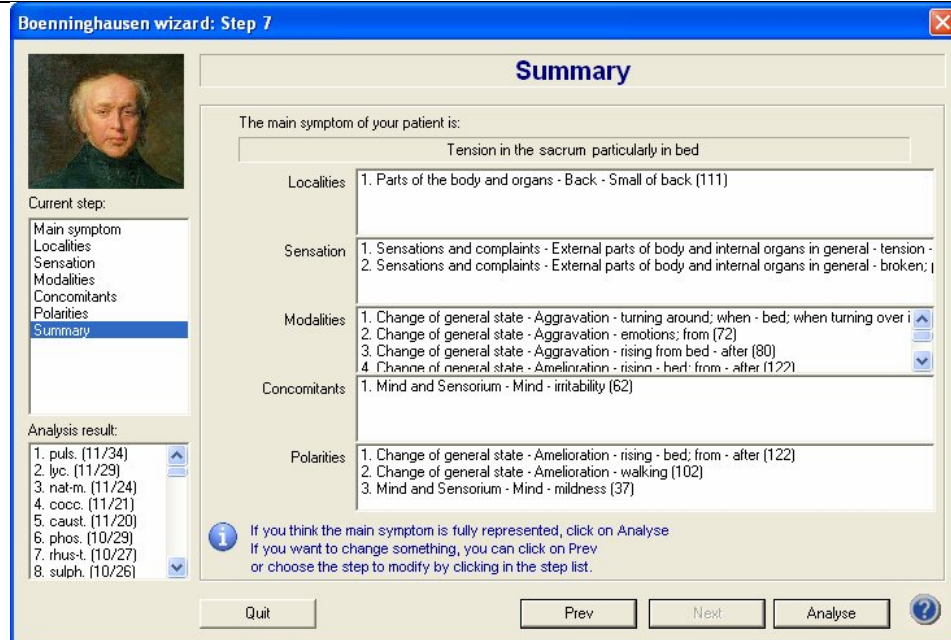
Boenninghausen wizard: Step 7

Summary

Current step:
Main symptom
Localities
Sensation
Modalities
Concomitants
Polarities
Summary

Analysis result:
1. puls. (11/34)
2. lyc. (11/29)
3. nat-m. (11/24)
4. cocc. (11/21)
5. caust. (11/20)
6. phos. (10/29)
7. rhus-t. (10/27)
8. sulph. (10/26)

The main symptom of your patient is:

Tension in the sacrum particularly in bed

Localities
1. Parts of the body and organs - Back - Small of back (111)

Sensation
1. Sensations and complaints - External parts of body and internal organs in general - tension -
2. Sensations and complaints - External parts of body and internal organs in general - broken; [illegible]

Modalities
1. Change of general state - Aggravation - turning around; when - bed; when turning over i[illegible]
2. Change of general state - Aggravation - emotions; from (72)
3. Change of general state - Aggravation - rising from bed - after (80)
4. Change of general state - Amelioration - rising - bed; from - after (122)

Concomitants
1. Mind and Sensorium - Mind - irritability (62)

Polarities
1. Change of general state - Amelioration - rising - bed; from - after (122)
2. Change of general state - Amelioration - walking (102)
3. Mind and Sensorium - Mind - mildness (37)

If you think the main symptom is fully represented, click on Analyse
If you want to change something, you can click on Prev
or choose the step to modify by clicking in the step list.

Quit
Prev
Next
Analyse
?